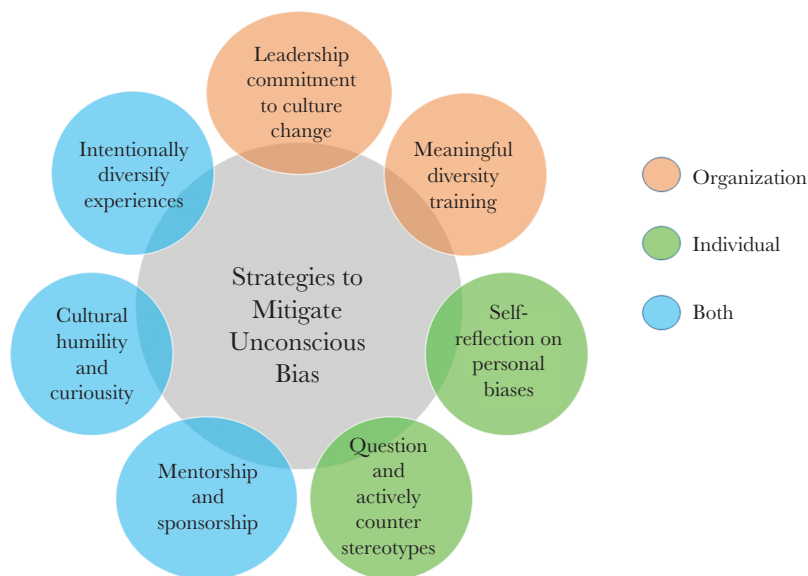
Strategies to Mitigate Unconscious Bias

Leadership commitment to culture change

Meaningful diversity training

Self-reflection on personal biases

Question and actively counter stereotypes

Mentorship and sponsorship

Cultural humility and curiousity

Intentionally diversify experiences

Organization

Individual

Both